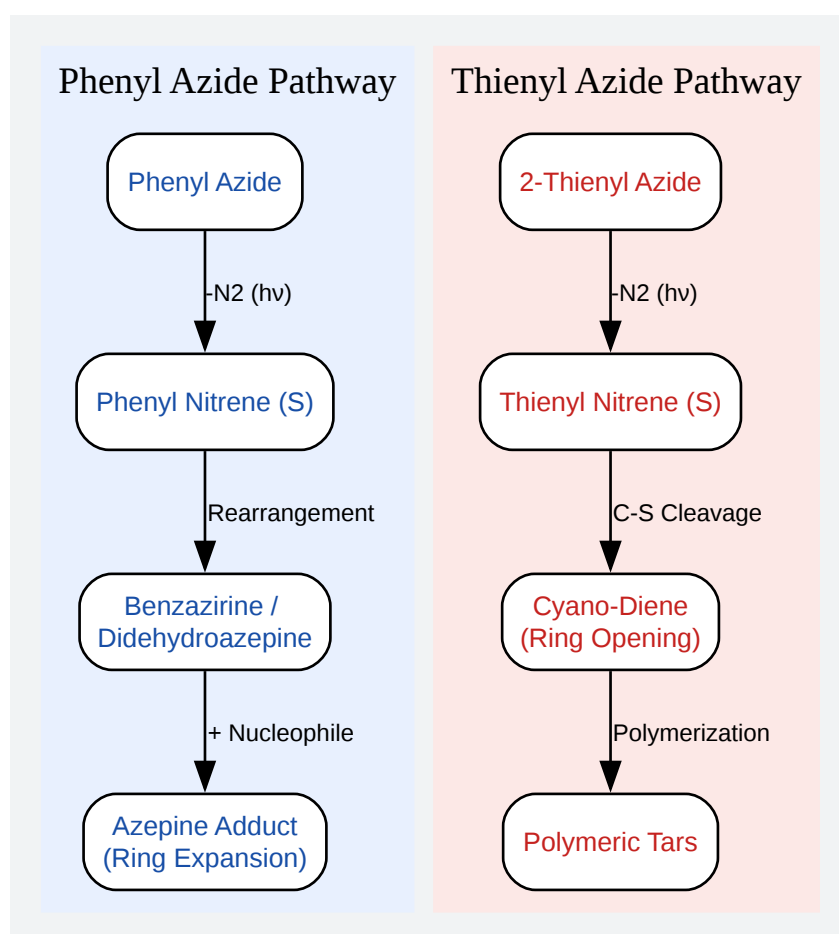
Phenyl Azide Pathway

Phenyl Azide

-N2 (hv)

Phenyl Nitrene (S)

Rearrangement

Benzazirine / Didehydroazepine

+ Nucleophile

Azepine Adduct (Ring Expansion)

Thienyl Azide Pathway

2-Thienyl Azide

-N2 (hv)

Thienyl Nitrene (S)

C-S Cleavage

Cyano-Diene (Ring Opening)

Polymerization

Polymeric Tars